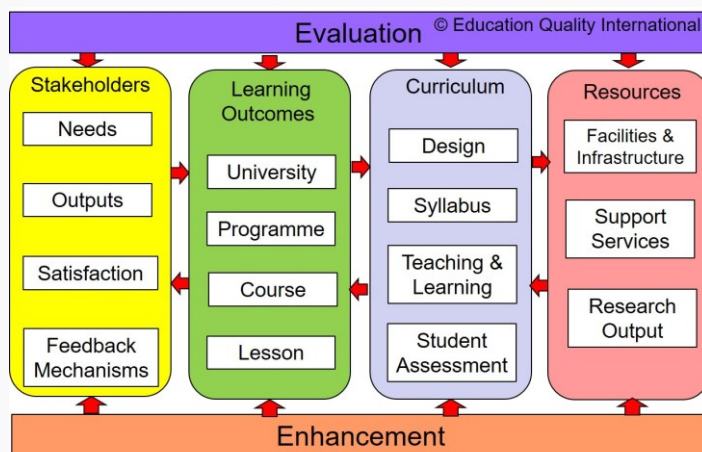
Evaluation © Education Quality International

Stakeholders
Needs
Outputs
Satisfaction
Feedback Mechanisms

Learning Outcomes
University
Programme
Course
Lesson

Curriculum
Design
Syllabus
Teaching & Learning
Student Assessment

Resources
Facilities & Infrastructure
Support Services
Research Output

Enhancement